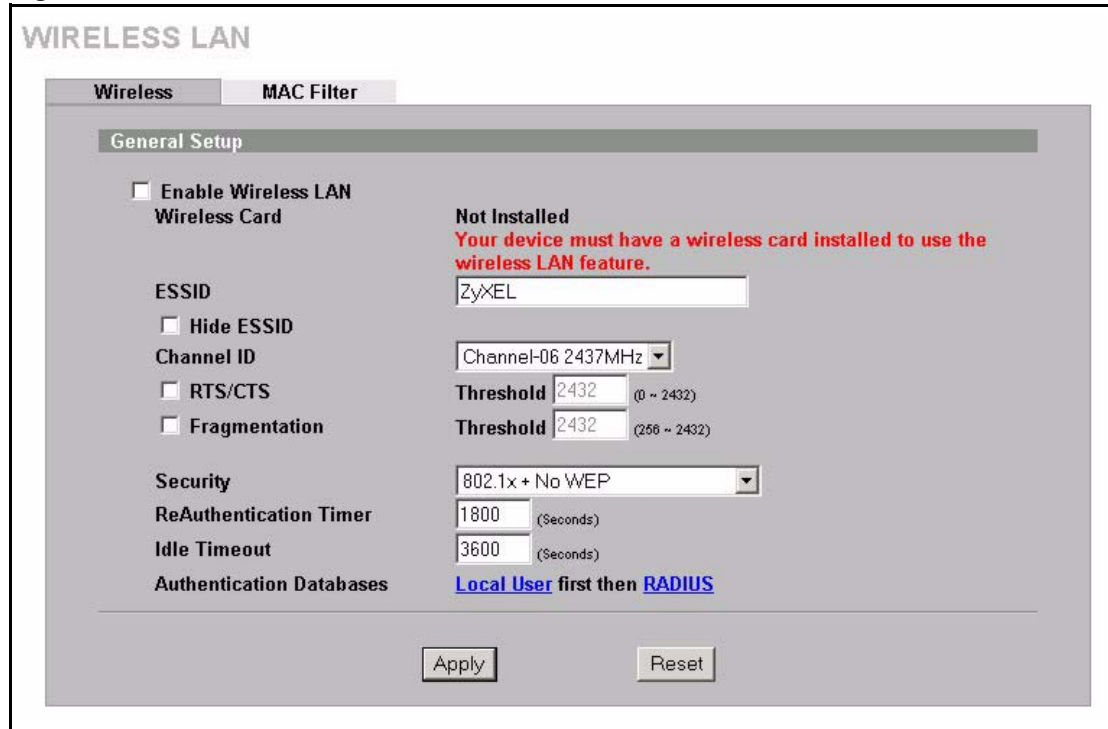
WIRELESS LAN

Wireless | MAC Filter

General Setup

☐ Enable Wireless LAN

Wireless Card | Not Installed
Your device must have a wireless card installed to use the wireless LAN feature.

ESSID | ZyXEL

☐ Hide ESSID

Channel ID | Channel-06 2437MHz

☐ RTS/CTS | Threshold 2432 (0 ~ 2432)

☐ Fragmentation | Threshold 2432 (256 ~ 2432)

Security | 802.1x + No WEP

ReAuthentication Timer | 1800 (Seconds)

Idle Timeout | 3600 (Seconds)

Authentication Databases | Local User first then RADIUS

Apply | Reset